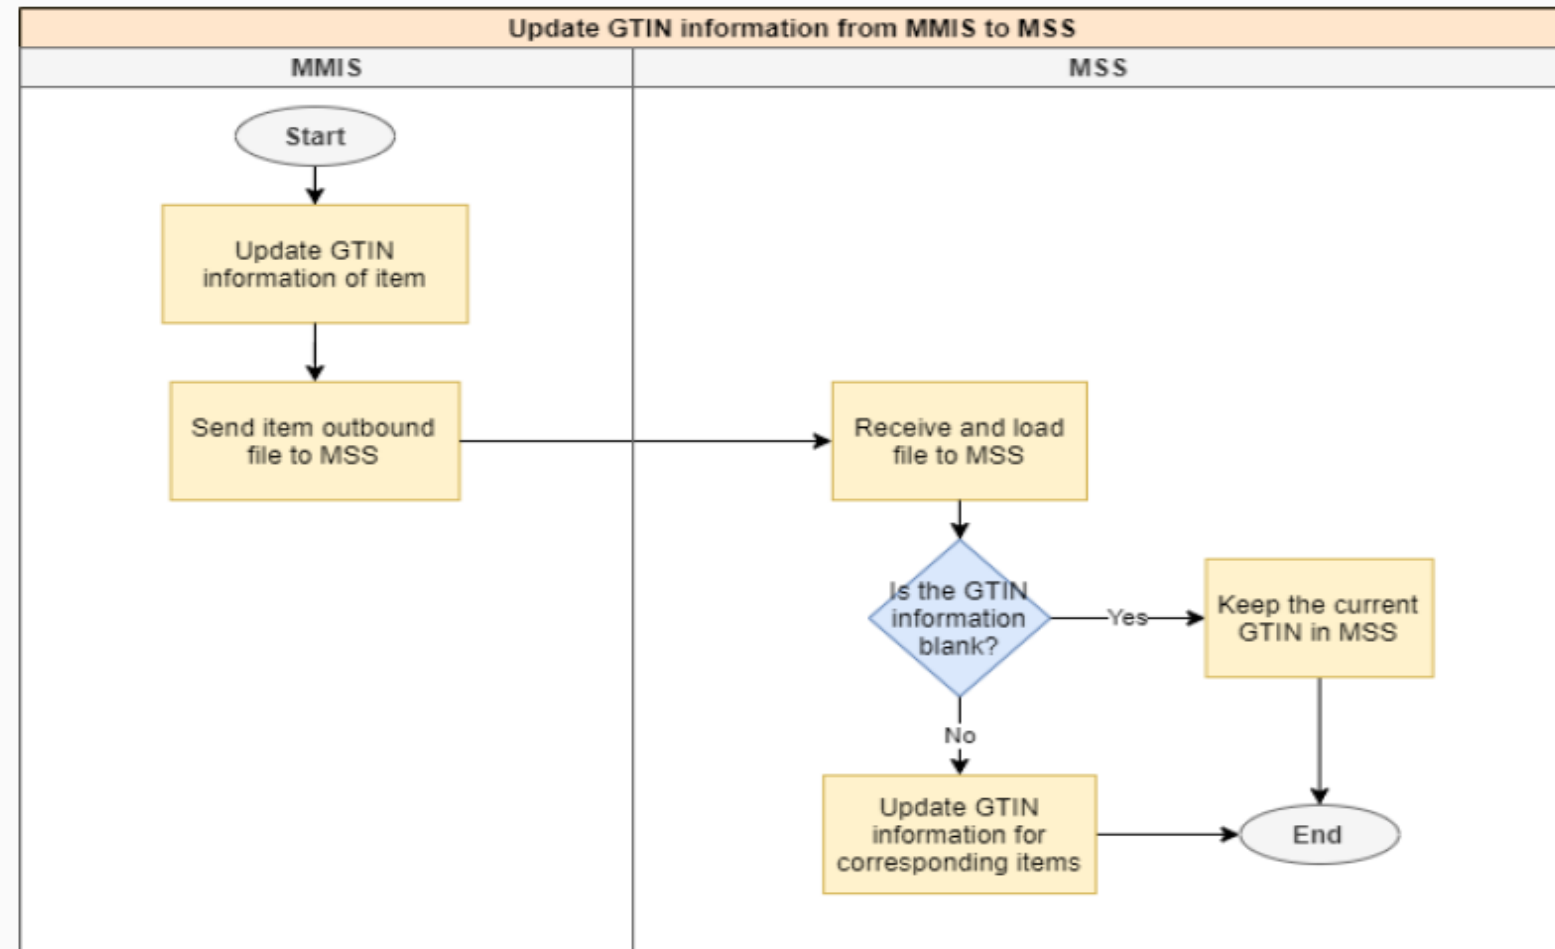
Update GTIN information from MMIS to MSS

MMIS

MSS

Start

Update GTIN information of item

Send item outbound file to MSS

Receive and load file to MSS

Is the GTIN information blank?

Yes

Keep the current GTIN in MSS

No

Update GTIN information for corresponding items

End